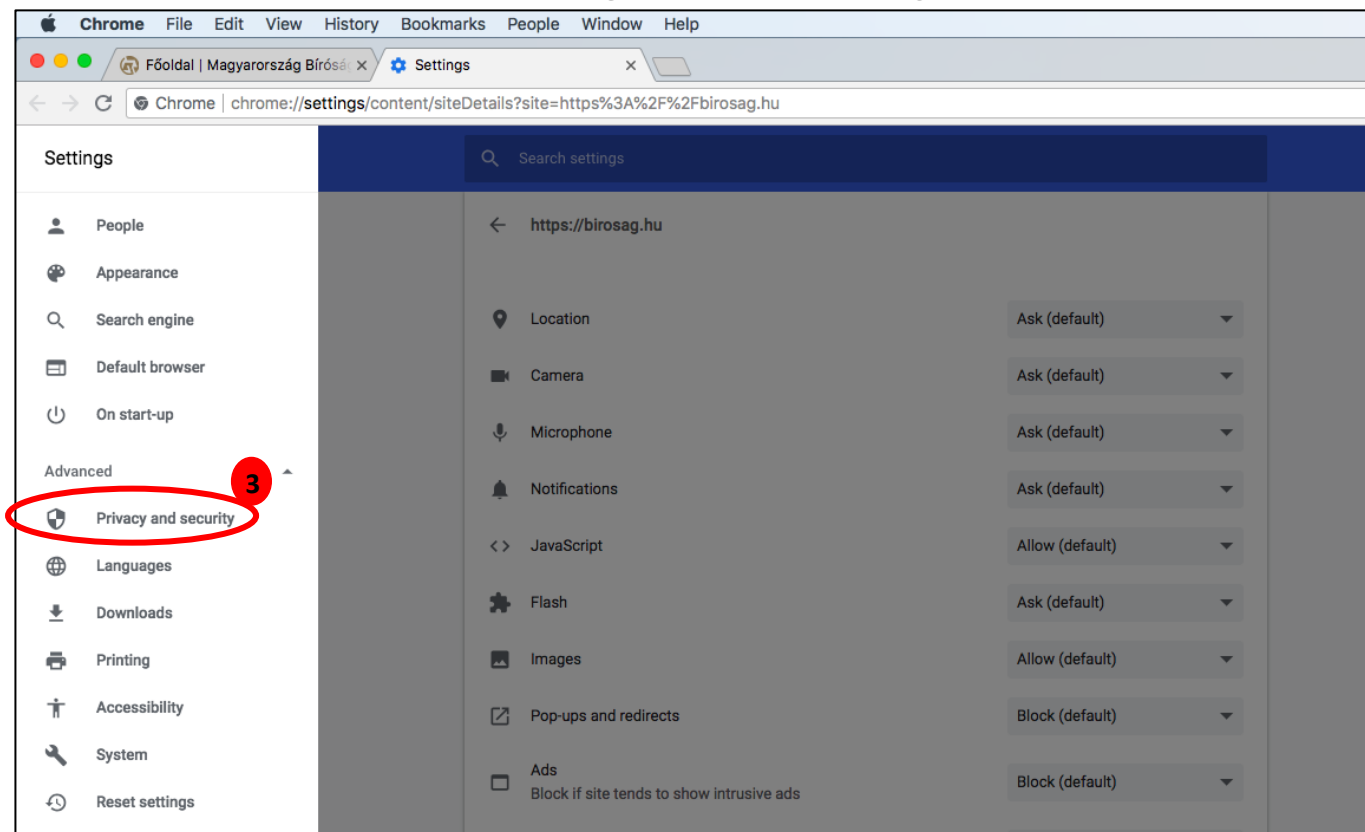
Chrome File Edit View History Bookmarks People Window Help

Főoldal | Magyarország Bírósá ×
Settings ×

Chrome | chrome://settings/content/siteDetails?site=https%3A%2F%2Fbirosag.hu

Settings

Search settings

People
Appearance
Search engine
Default browser
On start-up

Advanced
3
Privacy and security
Languages
Downloads
Printing
Accessibility
System
Reset settings

https://birosag.hu

| | |
|---|---|
| Location | Ask (default) |
| Camera | Ask (default) |
| Microphone | Ask (default) |
| Notifications | Ask (default) |
| JavaScript | Allow (default) |
| Flash | Ask (default) |
| Images | Allow (default) |
| Pop-ups and redirects | Block (default) |
| Ads<br>Block if site tends to show intrusive ads | Block (default) |